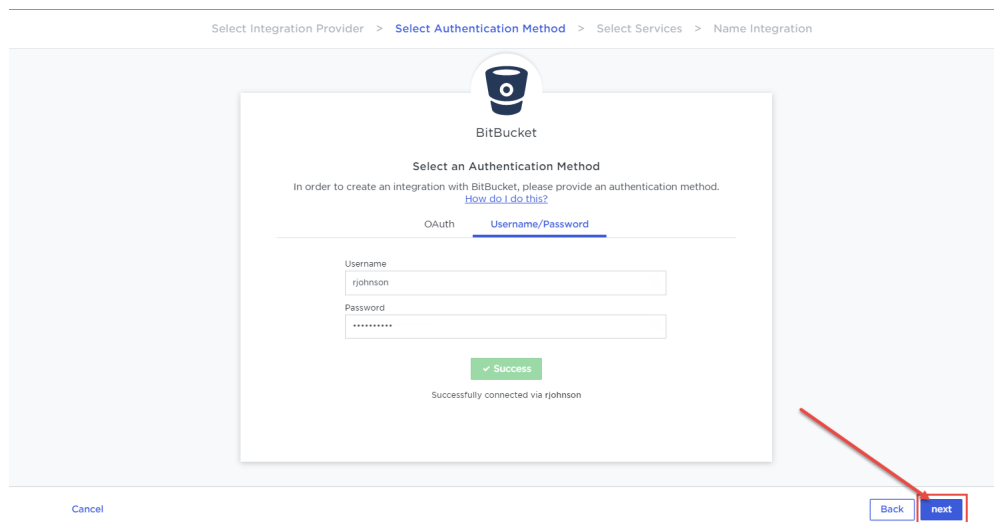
Select Integration Provider > Select Authentication Method > Select Services > Name Integration

BitBucket

Select an Authentication Method

In order to create an integration with BitBucket, please provide an authentication method.
How do I do this?

OAuth Username/Password

Username
rjohnson

Password
••••••••••

✓ Success

Successfully connected via rjohnson

Cancel

Back next